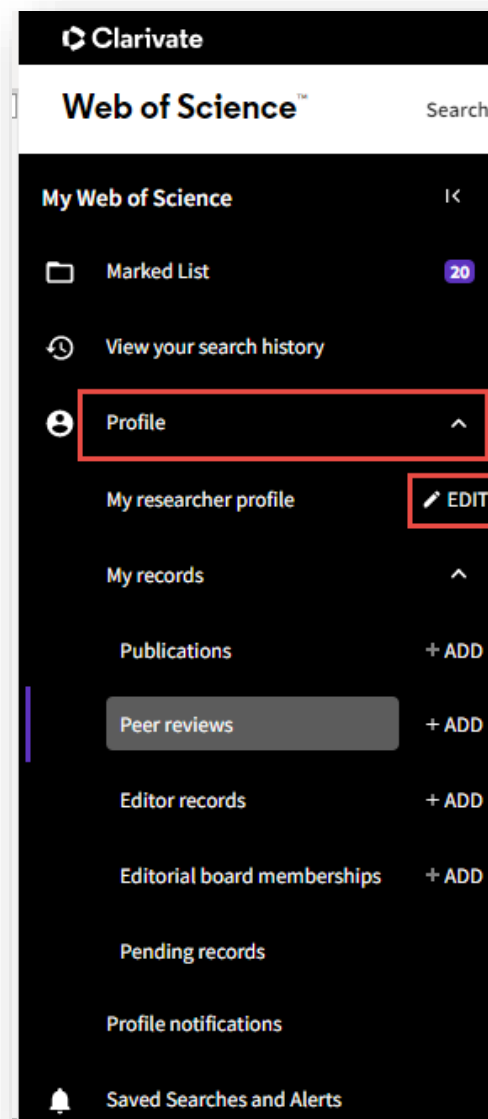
Clarivate

Web of Science™

Search

My Web of Science

Marked List 20

View your search history

Profile

My researcher profile EDIT

My records

Publications + ADD

Peer reviews + ADD

Editor records + ADD

Editorial board memberships + ADD

Pending records

Profile notifications

Saved Searches and Alerts